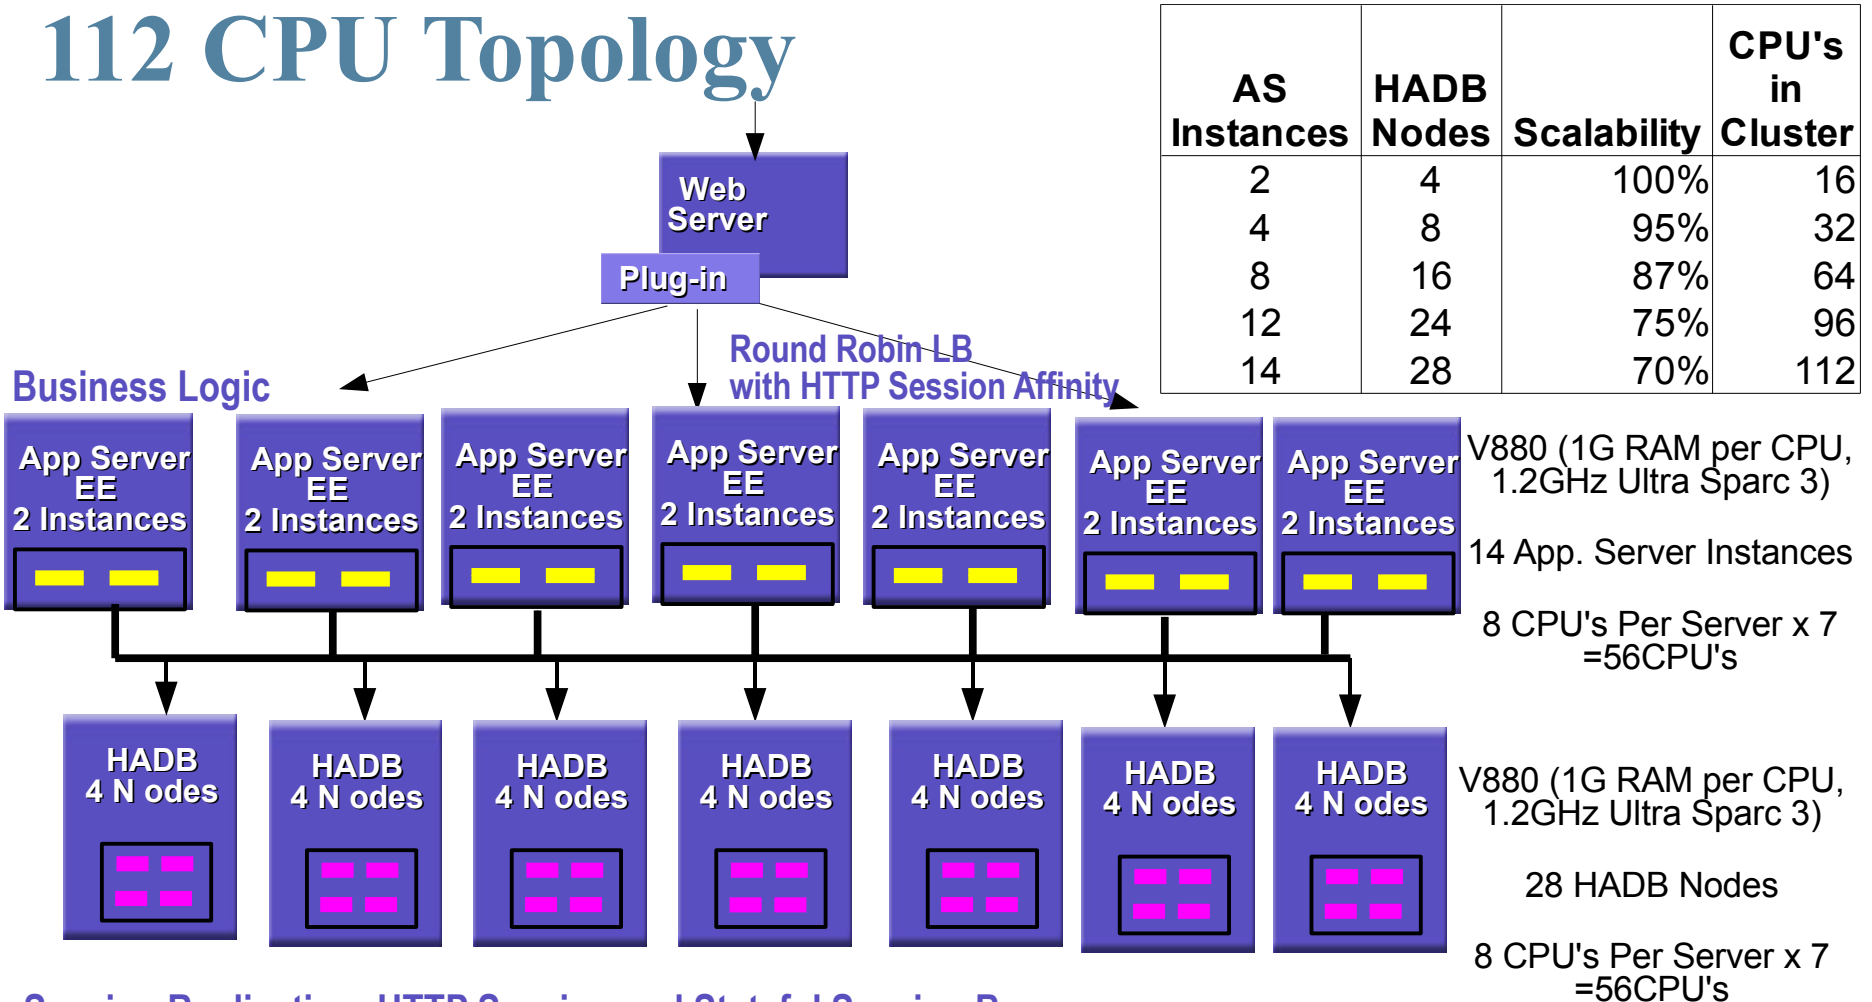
112 CPU Topology

| AS Instances | HADB Nodes | Scalability | CPU's in Cluster |
|---|---|---|---|
| 2 | 4 | 100% | 16 |
| 4 | 8 | 95% | 32 |
| 8 | 16 | 87% | 64 |
| 12 | 24 | 75% | 96 |
| 14 | 28 | 70% | 112 |

Web Server

Plug-in

Round Robin LB with HTTP Session Affinity

Business Logic

App Server EE 2 Instances

App Server EE 2 Instances

App Server EE 2 Instances

App Server EE 2 Instances

App Server EE 2 Instances

App Server EE 2 Instances

App Server EE 2 Instances

V880 (1G RAM per CPU, 1.2GHz Ultra Sparc 3)

14 App. Server Instances

8 CPU's Per Server x 7 =56CPU's

HADB 4 N odes

HADB 4 N odes

HADB 4 N odes

HADB 4 N odes

HADB 4 N odes

HADB 4 N odes

HADB 4 N odes

V880 (1G RAM per CPU, 1.2GHz Ultra Sparc 3)

28 HADB Nodes

8 CPU's Per Server x 7 =56CPU's

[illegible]